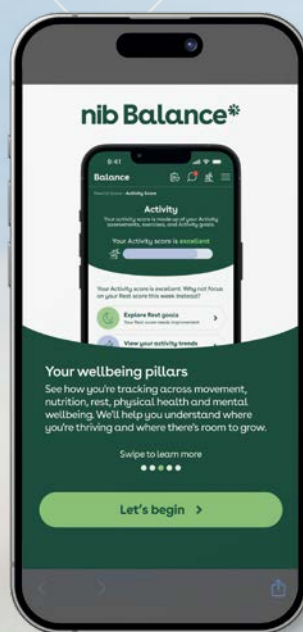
nib Balance

9:41

Balance

Activity

Your Activity score is made up of your Activity assessments, exercises, and Activity goals.

Your Activity score is excellent

Your Activity score is excellent. Why not focus on your Rest score this week instead?

Explore Rest goals

View your activity trends

Your wellbeing pillars

See how you're tracking across movement, nutrition, rest, physical health and mental wellbeing. We'll help you understand where you're thriving and where there's room to grow.

Swipe to learn more

Let's begin >